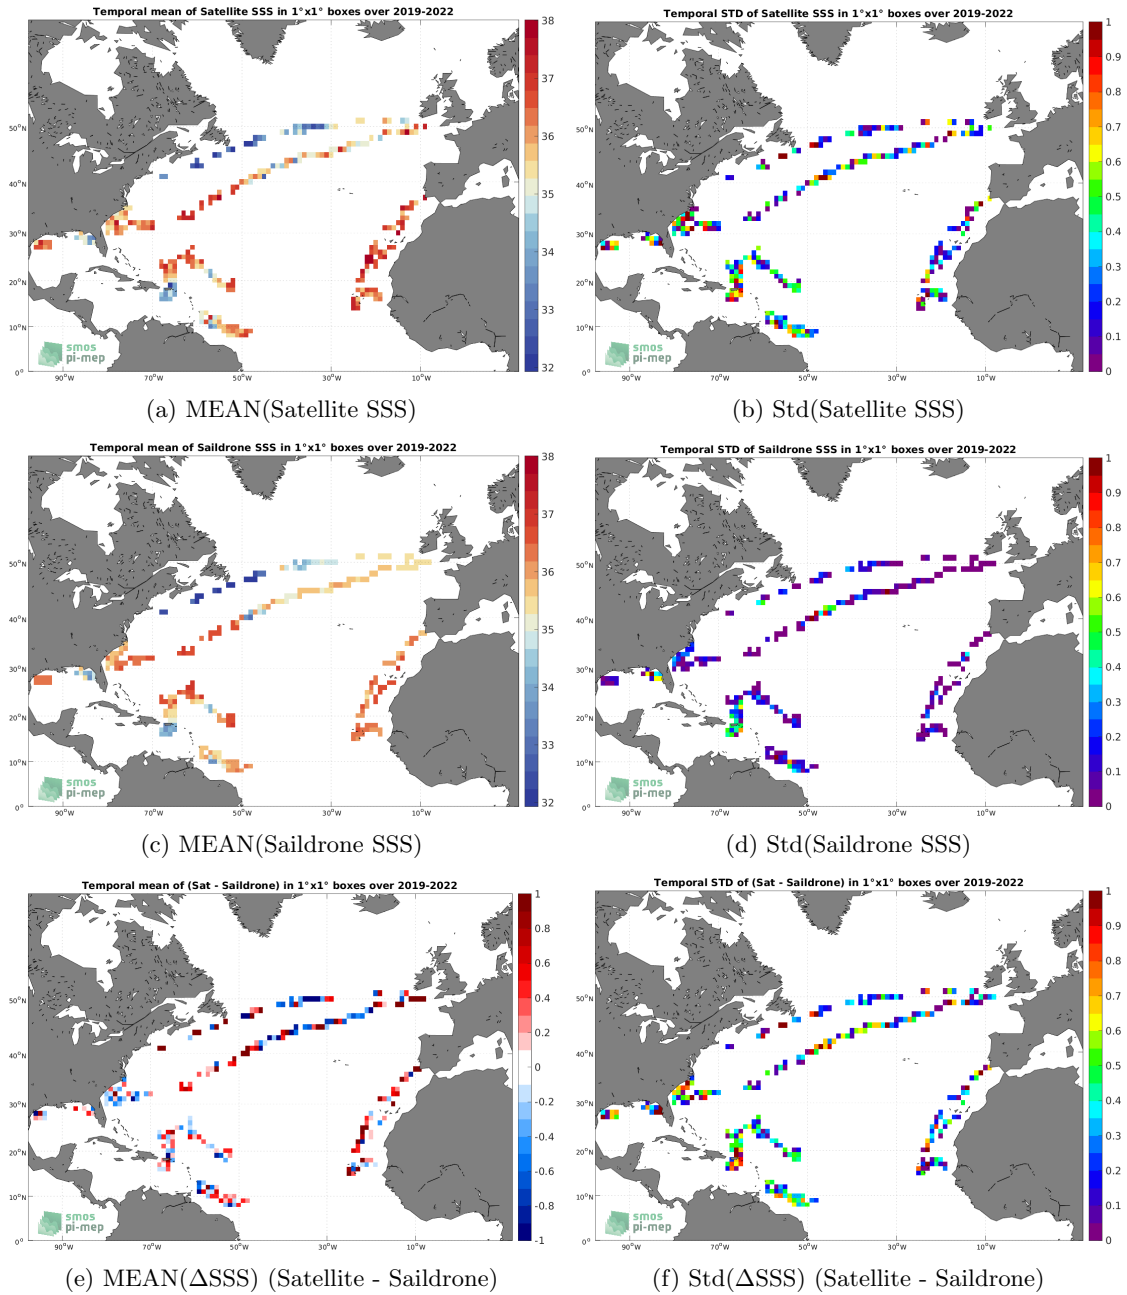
Temporal mean of Satellite SSS in 1°x1° boxes over 2019-2022

38 37 36 35 34 33 32

50°N 40°N 30°N 20°N 10°N 0°

90°W 70°W 50°W 30°W 10°W

smos pi-mep

(a) MEAN(Satellite SSS)

Temporal STD of Satellite SSS in 1°x1° boxes over 2019-2022

1 0.9 0.8 0.7 0.6 0.5 0.4 0.3 0.2 0.1 0

50°N 40°N 30°N 20°N 10°N 0°

90°W 70°W 50°W 30°W 10°W

smos pi-mep

(b) Std(Satellite SSS)

Temporal mean of Saildrone SSS in 1°x1° boxes over 2019-2022

38 37 36 35 34 33 32

50°N 40°N 30°N 20°N 10°N 0°

90°W 70°W 50°W 30°W 10°W

smos pi-mep

(c) MEAN(Saildrone SSS)

Temporal STD of Saildrone SSS in 1°x1° boxes over 2019-2022

1 0.9 0.8 0.7 0.6 0.5 0.4 0.3 0.2 0.1 0

50°N 40°N 30°N 20°N 10°N 0°

90°W 70°W 50°W 30°W 10°W

smos pi-mep

(d) Std(Saildrone SSS)

Temporal mean of (Sat - Saildrone) in 1°x1° boxes over 2019-2022

1 0.8 0.6 0.4 0.2 0 -0.2 -0.4 -0.6 -0.8 -1

50°N 40°N 30°N 20°N 10°N 0°

90°W 70°W 50°W 30°W 10°W

smos pi-mep

(e) MEAN($\Delta$SSS) (Satellite - Saildrone)

Temporal STD of (Sat - Saildrone) in 1°x1° boxes over 2019-2022

1 0.9 0.8 0.7 0.6 0.5 0.4 0.3 0.2 0.1 0

50°N 40°N 30°N 20°N 10°N 0°

90°W 70°W 50°W 30°W 10°W

smos pi-mep

(f) Std($\Delta$SSS) (Satellite - Saildrone)